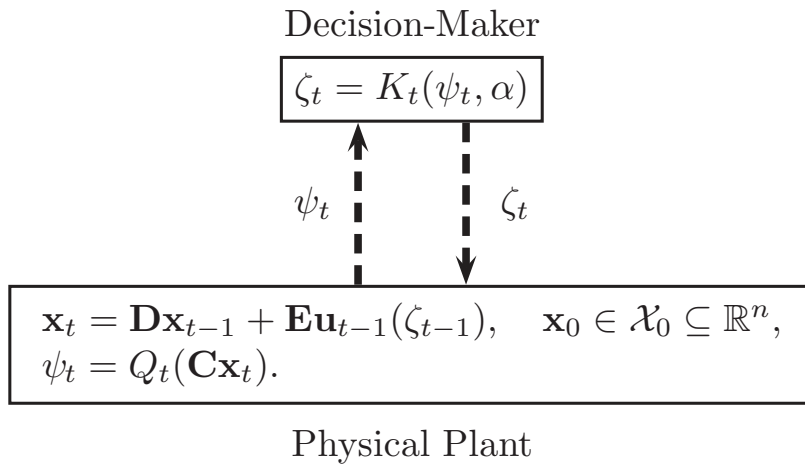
Decision-Maker

$\zeta_t = K_t(\psi_t, \alpha)$

$\psi_t$

$\zeta_t$

$\mathbf{x}_t = \mathbf{D}\mathbf{x}_{t-1} + \mathbf{E}\mathbf{u}_{t-1}(\zeta_{t-1}), \quad \mathbf{x}_0 \in \mathcal{X}_0 \subseteq \mathbb{R}^n,$
$\psi_t = Q_t(\mathbf{C}\mathbf{x}_t).$

Physical Plant